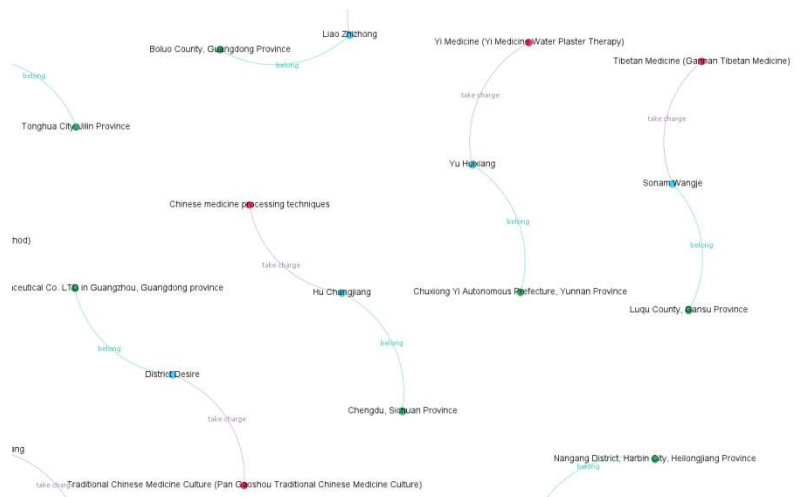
Liao Zhizhong

Boluo County, Guangdong Province

belong

belong

Tonghua City, Jilin Province

Yi Medicine (Yi Medicine Water Plaster Therapy)

take charge

Yu Huxiang

belong

Chuxiong Yi Autonomous Prefecture, Yunnan Province

Tibetan Medicine (Gannan Tibetan Medicine)

take charge

Sonam Wangje

belong

Luqu County, Gansu Province

Chinese medicine processing techniques

thod)

take charge

Hu Chengjiang

belong

Chengdu, Sichuan Province

aceutical Co. LTD in Guangzhou, Guangdong province

belong

District Desire

take charge

ang

take charge

Traditional Chinese Medicine Culture (Pan Gaoshou Traditional Chinese Medicine Culture)

Nangang District, Harbin City, Heilongjiang Province

belong